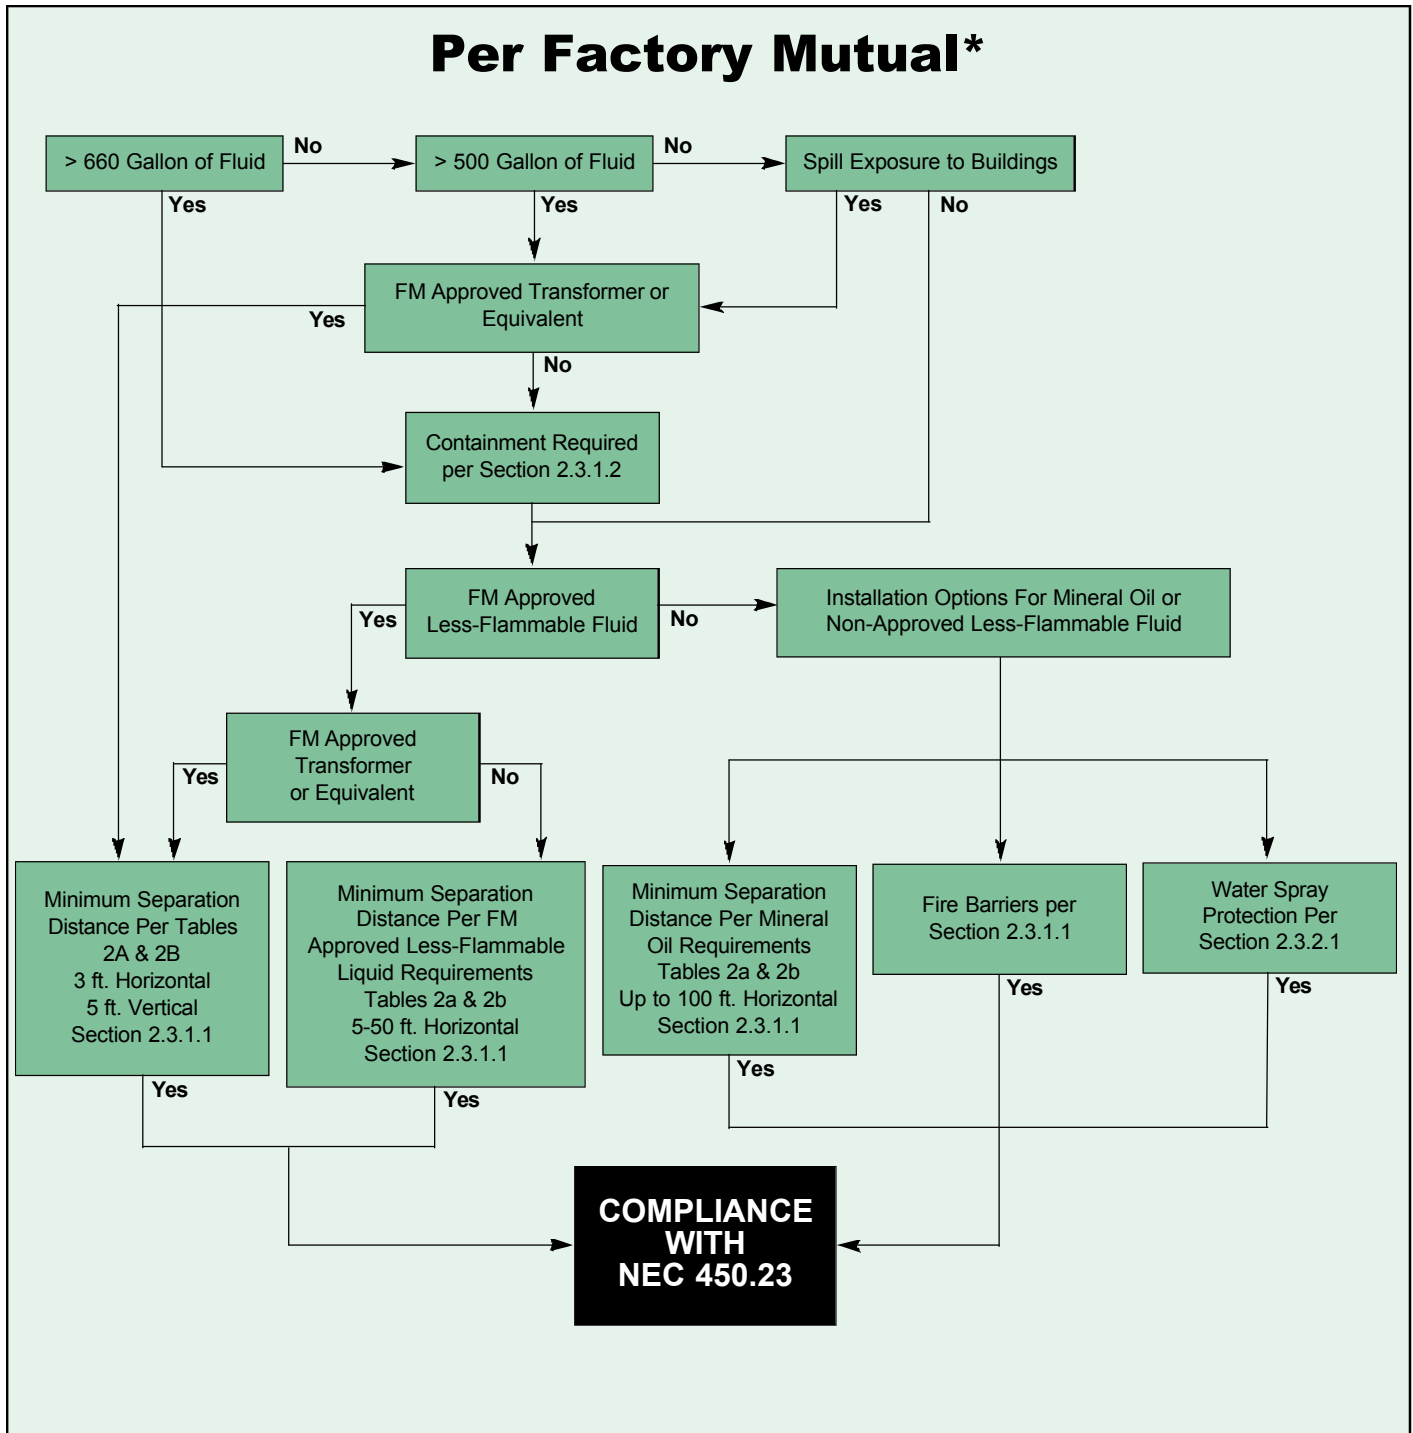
Per Factory Mutual*

> 660 Gallon of Fluid

No

> 500 Gallon of Fluid

No

Spill Exposure to Buildings

Yes

Yes

Yes

No

FM Approved Transformer or Equivalent

Yes

No

Containment Required per Section 2.3.1.2

FM Approved Less-Flammable Fluid

Yes

No

Installation Options For Mineral Oil or Non-Approved Less-Flammable Fluid

FM Approved Transformer or Equivalent

Yes

No

Minimum Separation Distance Per Tables 2A & 2B 3 ft. Horizontal 5 ft. Vertical Section 2.3.1.1

Minimum Separation Distance Per FM Approved Less-Flammable Liquid Requirements Tables 2a & 2b 5-50 ft. Horizontal Section 2.3.1.1

Minimum Separation Distance Per Mineral Oil Requirements Tables 2a & 2b Up to 100 ft. Horizontal Section 2.3.1.1

Fire Barriers per Section 2.3.1.1

Water Spray Protection Per Section 2.3.2.1

Yes

Yes

Yes

Yes

Yes

COMPLIANCE WITH NEC 450.23